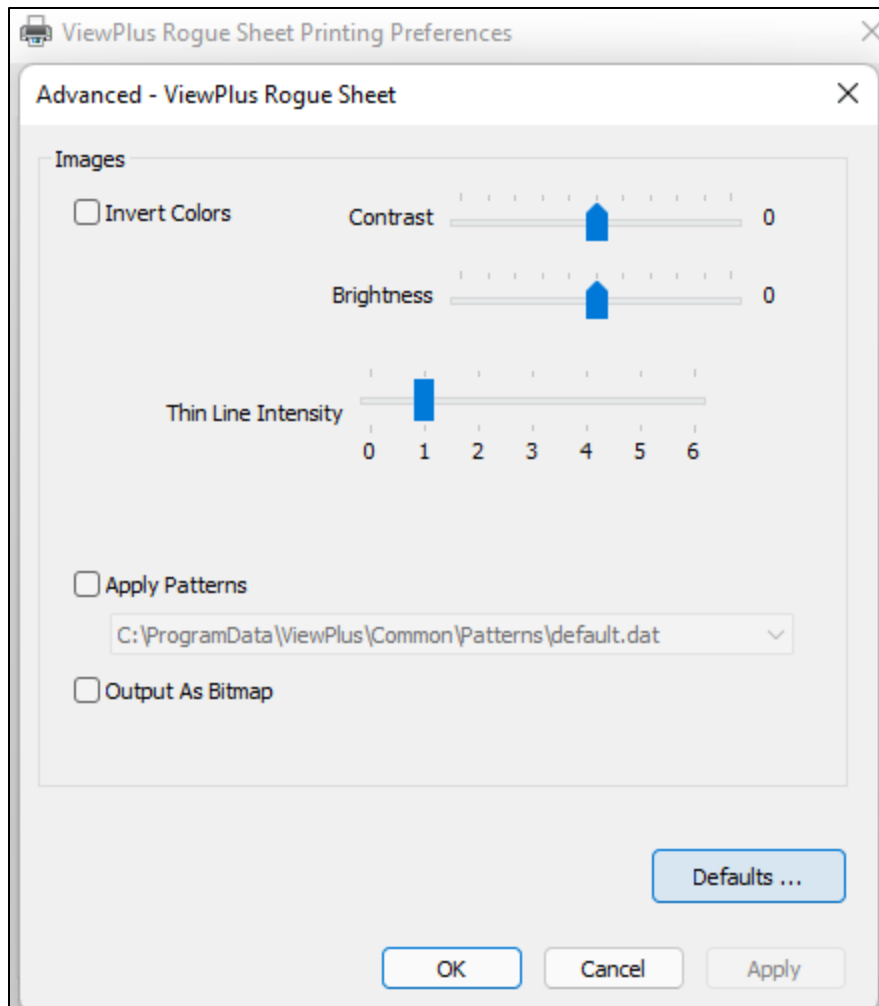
ViewPlus Rogue Sheet Printing Preferences

Advanced - ViewPlus Rogue Sheet

Images

Invert Colors

Contrast 0

Brightness 0

Thin Line Intensity

0 1 2 3 4 5 6

Apply Patterns

C:\ProgramData\ViewPlus\Common\Patterns\default.dat

Output As Bitmap

Defaults ...

OK

Cancel

Apply